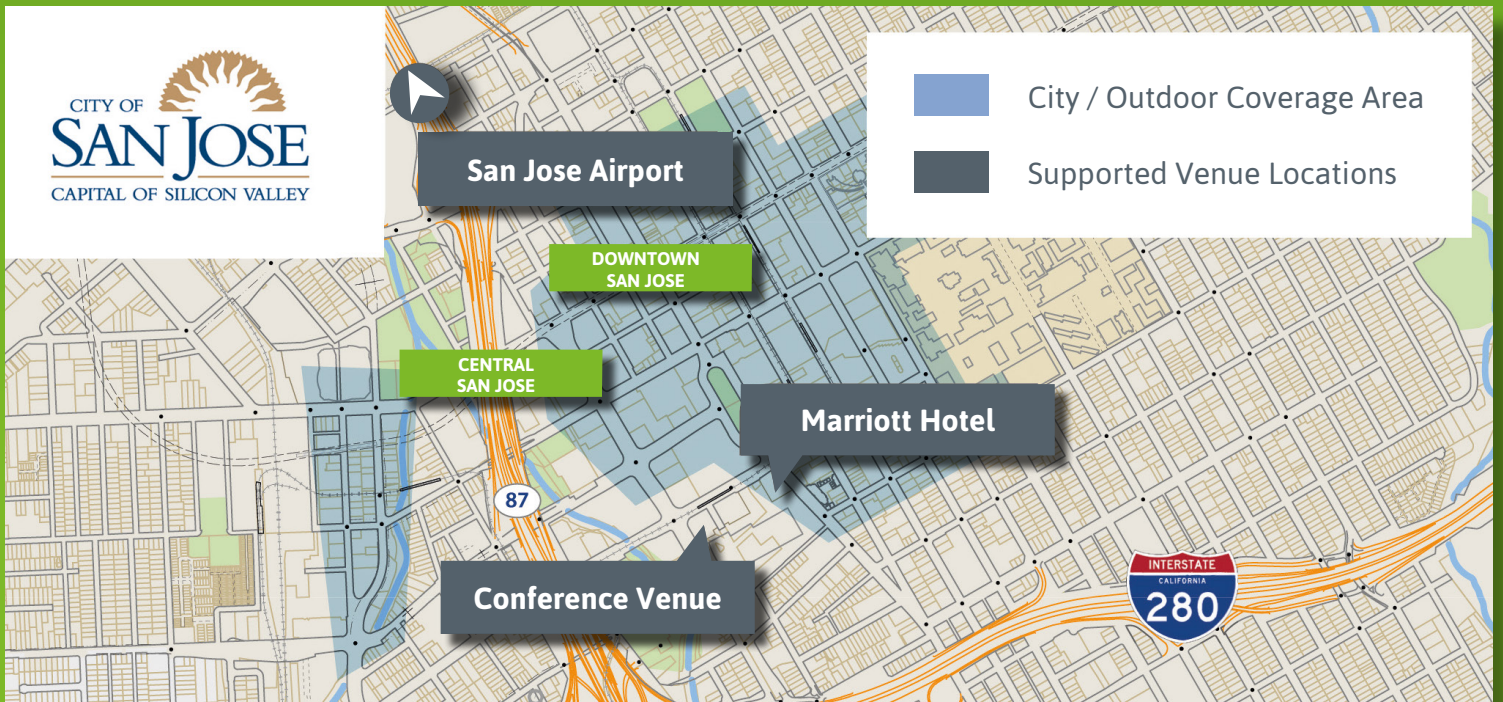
CITY OF
SAN JOSE
CAPITAL OF SILICON VALLEY

City / Outdoor Coverage Area

Supported Venue Locations

San Jose Airport

DOWNTOWN SAN JOSE

CENTRAL SAN JOSE

Marriott Hotel

87

Conference Venue

INTERSTATE
CALIFORNIA
280